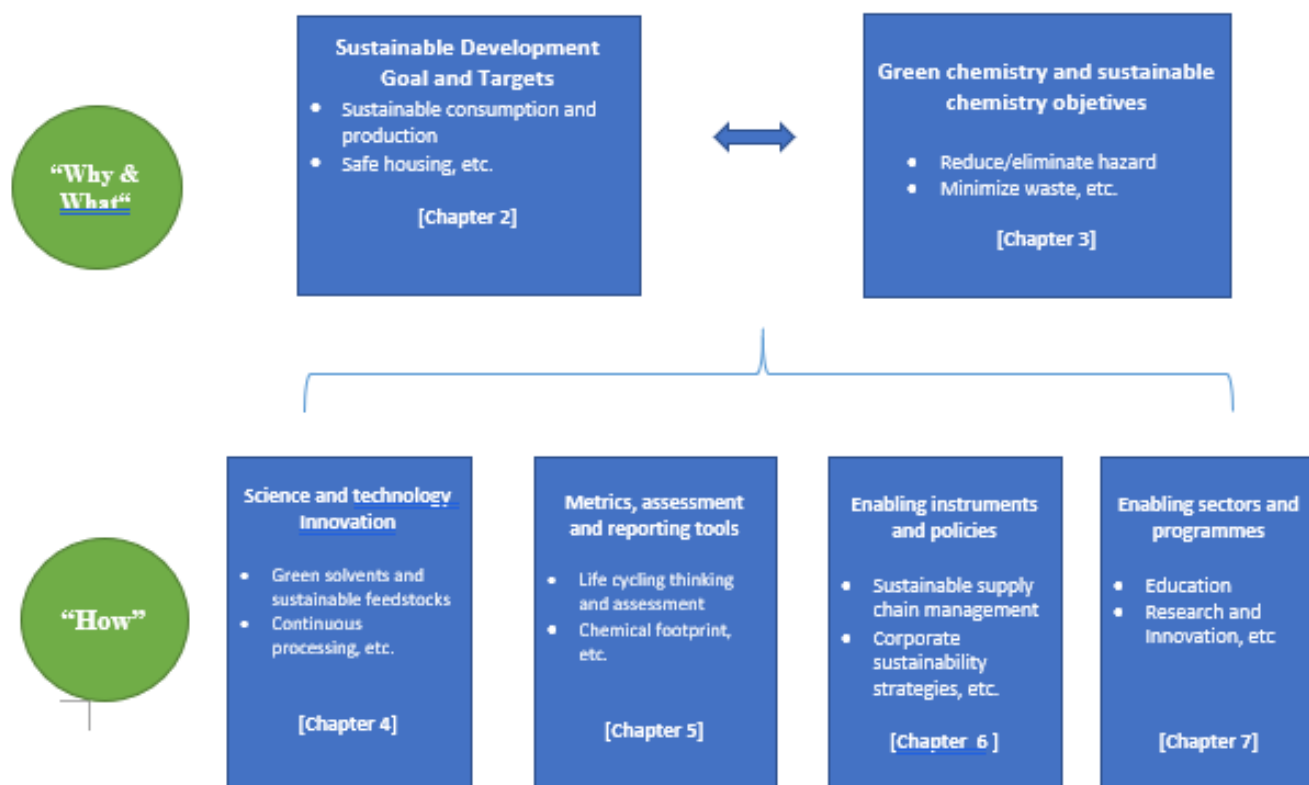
"Why & What"

Sustainable Development Goal and Targets

- Sustainable consumption and production
- Safe housing, etc.

[Chapter 2]

Green chemistry and sustainable chemistry objetives

- Reduce/eliminate hazard
- Minimize waste, etc.

[Chapter 3]

"How"

Science and technology Innovation

- Green solvents and sustainable feedstocks
- Continuous processing, etc.

[Chapter 4]

Metrics, assessment and reporting tools

- Life cycling thinking and assessment
- Chemical footprint, etc.

[Chapter 5]

Enabling instruments and policies

- Sustainable supply chain management
- Corporate sustainability strategies, etc.

[Chapter 6 ]

Enabling sectors and programmes

- Education
- Research and Innovation, etc

[Chapter 7]